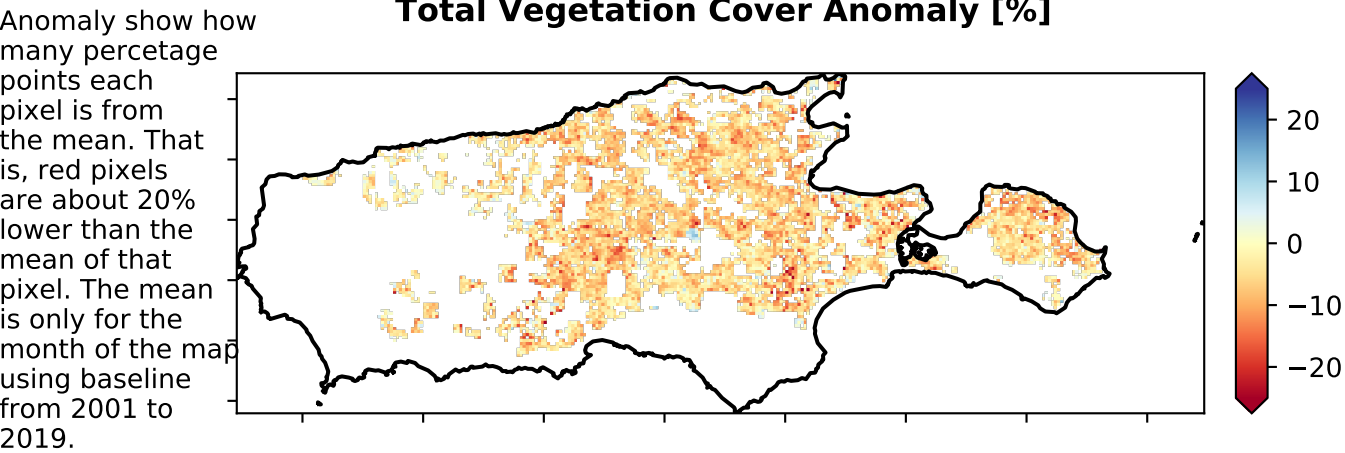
Anomaly show how many percetage points each pixel is from the mean. That is, red pixels are about 20% lower than the mean of that pixel. The mean is only for the month of the map using baseline from 2001 to 2019.

Total Vegetation Cover Anomaly [%]

20
10
0
−10
−20